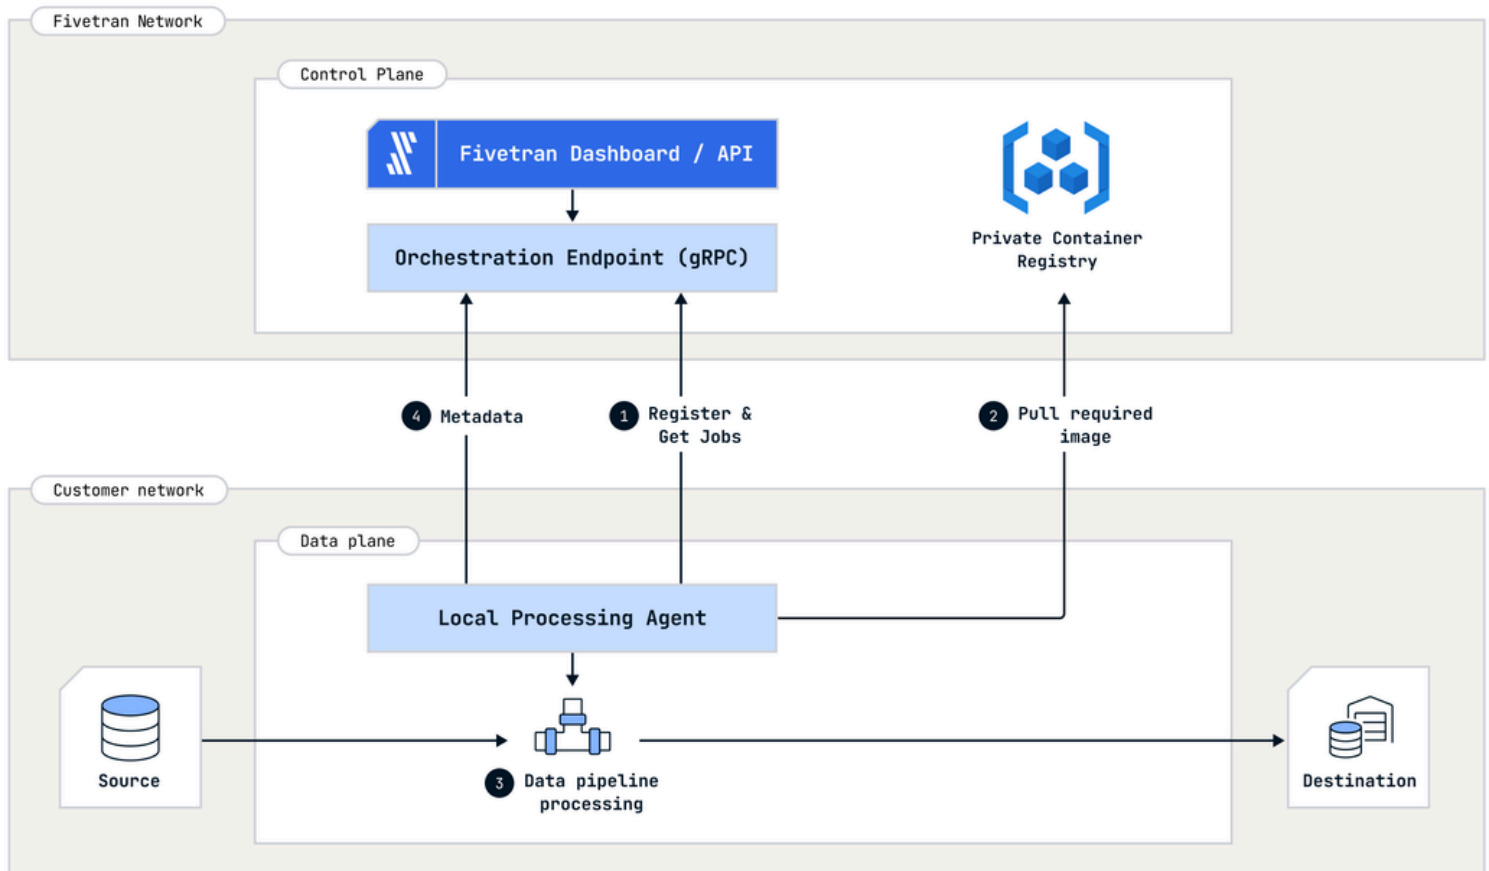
Fivetran Network

Control Plane

Fivetran Dashboard / API

Orchestration Endpoint (gRPC)

Private Container Registry

4 Metadata

1 Register & Get Jobs

2 Pull required image

Customer network

Data plane

Local Processing Agent

Source

3 Data pipeline processing

Destination